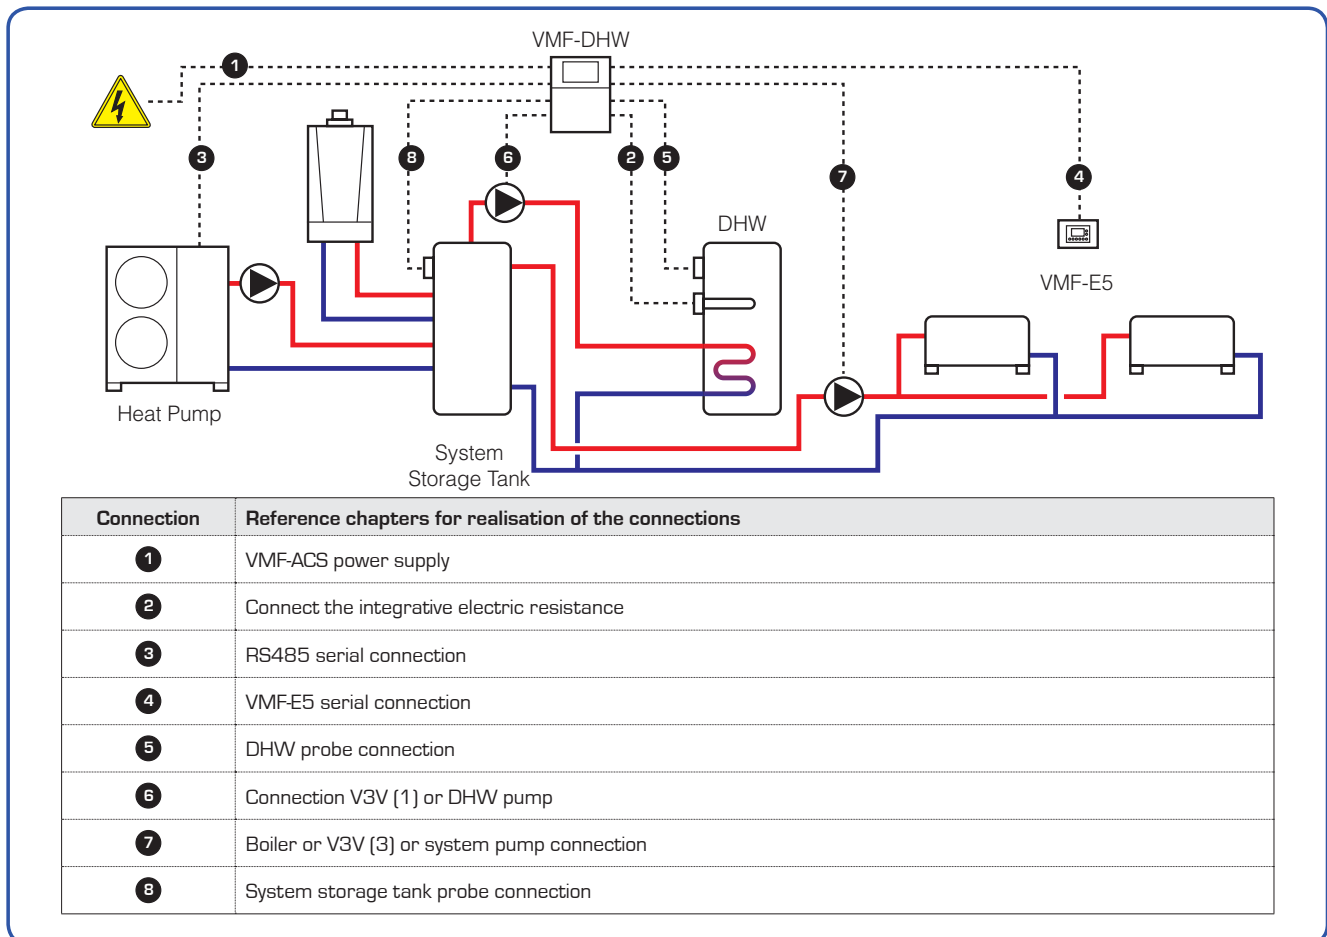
VMF-DHW

1

3

8

6

2

5

7

4

DHW

VMF-E5

Heat Pump

System Storage Tank

| Connection | Reference chapters for realisation of the connections |
|---|---|
| 1 | VMF-ACS power supply |
| 2 | Connect the integrative electric resistance |
| 3 | RS485 serial connection |
| 4 | VMF-E5 serial connection |
| 5 | DHW probe connection |
| 6 | Connection V3V (1) or DHW pump |
| 7 | Boiler or V3V (3) or system pump connection |
| 8 | System storage tank probe connection |